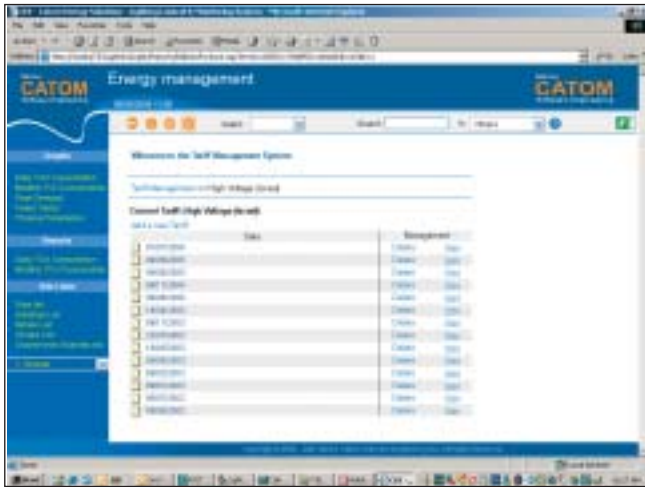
CATOM

Energy management

CATOM

Welcome to the Tariff Management System

Tariff Management >> High Voltage (local)

Current Tariff (High Voltage (local))

| Date | Management | |
|---|---|---|
| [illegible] | Delete | Edit |
| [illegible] | Delete | Edit |
| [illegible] | Delete | Edit |
| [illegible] | Delete | Edit |
| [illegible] | Delete | Edit |
| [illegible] | Delete | Edit |
| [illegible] | Delete | Edit |
| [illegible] | Delete | Edit |
| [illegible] | Delete | Edit |
| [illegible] | Delete | Edit |
| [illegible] | Delete | Edit |
| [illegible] | Delete | Edit |
| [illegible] | Delete | Edit |
| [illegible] | Delete | Edit |
| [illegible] | Delete | Edit |
| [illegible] | Delete | Edit |

Graphs

Reports

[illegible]